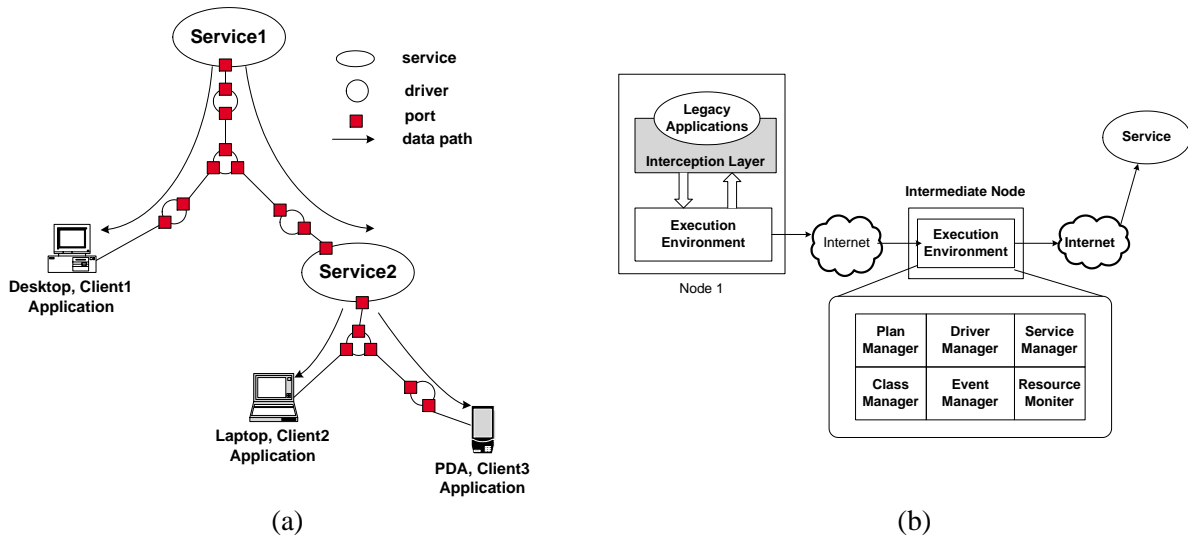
Service1

service

driver

port

data path

Desktop, Client1 Application

Service2

Laptop, Client2 Application

PDA, Client3 Application

(a)

Legacy Applications

Interception Layer

Execution Environment

Node 1

Internet

Intermediate Node

Execution Environment

Internet

Service

| Plan Manager | Driver Manager | Service Manager |
|---|---|---|
| Class Manager | Event Manager | Resource Moniter |

(b)